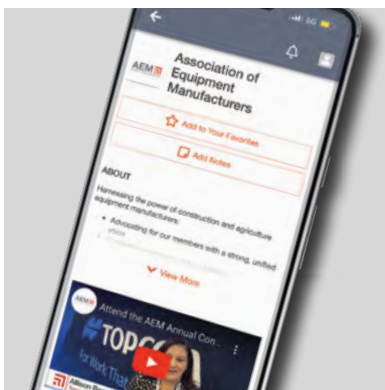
5G

AEM

Association of Equipment Manufacturers

Add to Your Favorites

Add Notes

ABOUT

Harnessing the power of construction and agriculture equipment manufacturers:

• Advocating for our members with a strong, unified voice

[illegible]

View More

AEM

Attend the AEM Annual Con...

TOPC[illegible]

for Work That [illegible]

Allison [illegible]